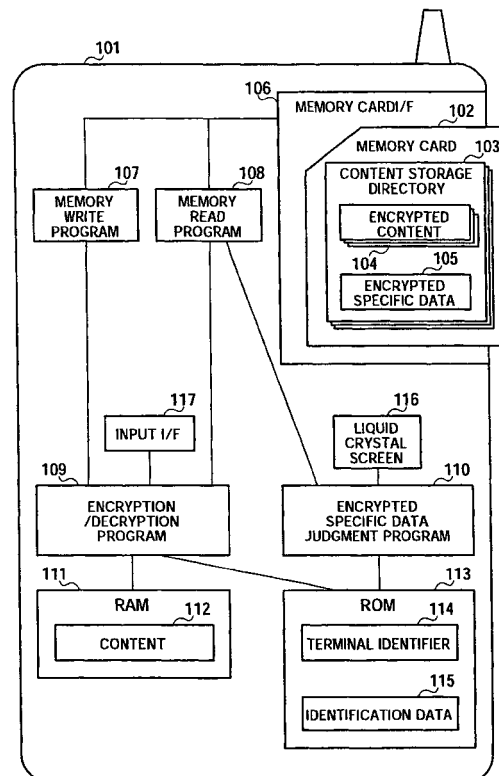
101

106 MEMORY CARDI/F

102 MEMORY CARD

103 CONTENT STORAGE DIRECTORY

ENCRYPTED CONTENT

104

105 ENCRYPTED SPECIFIC DATA

107 MEMORY WRITE PROGRAM

108 MEMORY READ PROGRAM

117 INPUT I/F

116 LIQUID CRYSTAL SCREEN

109 ENCRYPTION /DECRYPTION PROGRAM

110 ENCRYPTED SPECIFIC DATA JUDGMENT PROGRAM

111 RAM

112 CONTENT

113 ROM

114 TERMINAL IDENTIFIER

115 IDENTIFICATION DATA